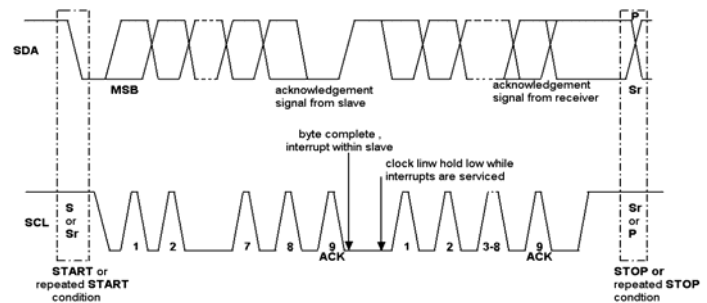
SDA

MSB

acknowledgement signal from slave

acknowledgement signal from receiver

P

Sr

byte complete , interrupt within slave

clock linw hold low while interrupts are serviced

SCL

S or Sr

1

2

7

8

9

ACK

1

2

3-8

9

ACK

Sr or P

START or repeated START condition

STOP or repeated STOP condtion